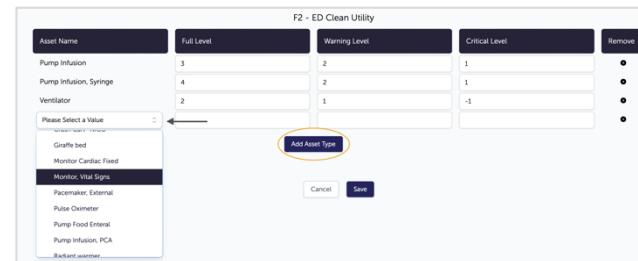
F2 - ED Clean Utility

| Asset Name | Full Level | Warning Level | Critical Level | Remove |
|---|---|---|---|---|
| Pump Infusion | 3 | 2 | 1 | |
| Pump Infusion, Syringe | 4 | 2 | 1 | |
| Ventilator | 2 | 1 | -1 | |
| Please Select a Value | | | | |

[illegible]
Giraffe bed
Monitor Cardiac Fixed
Monitor, Vital Signs
Pacemaker, External
Pulse Oximeter
Pump Food Enteral
Pump Infusion, PCA
Radiant warmer

Add Asset Type

Cancel
Save